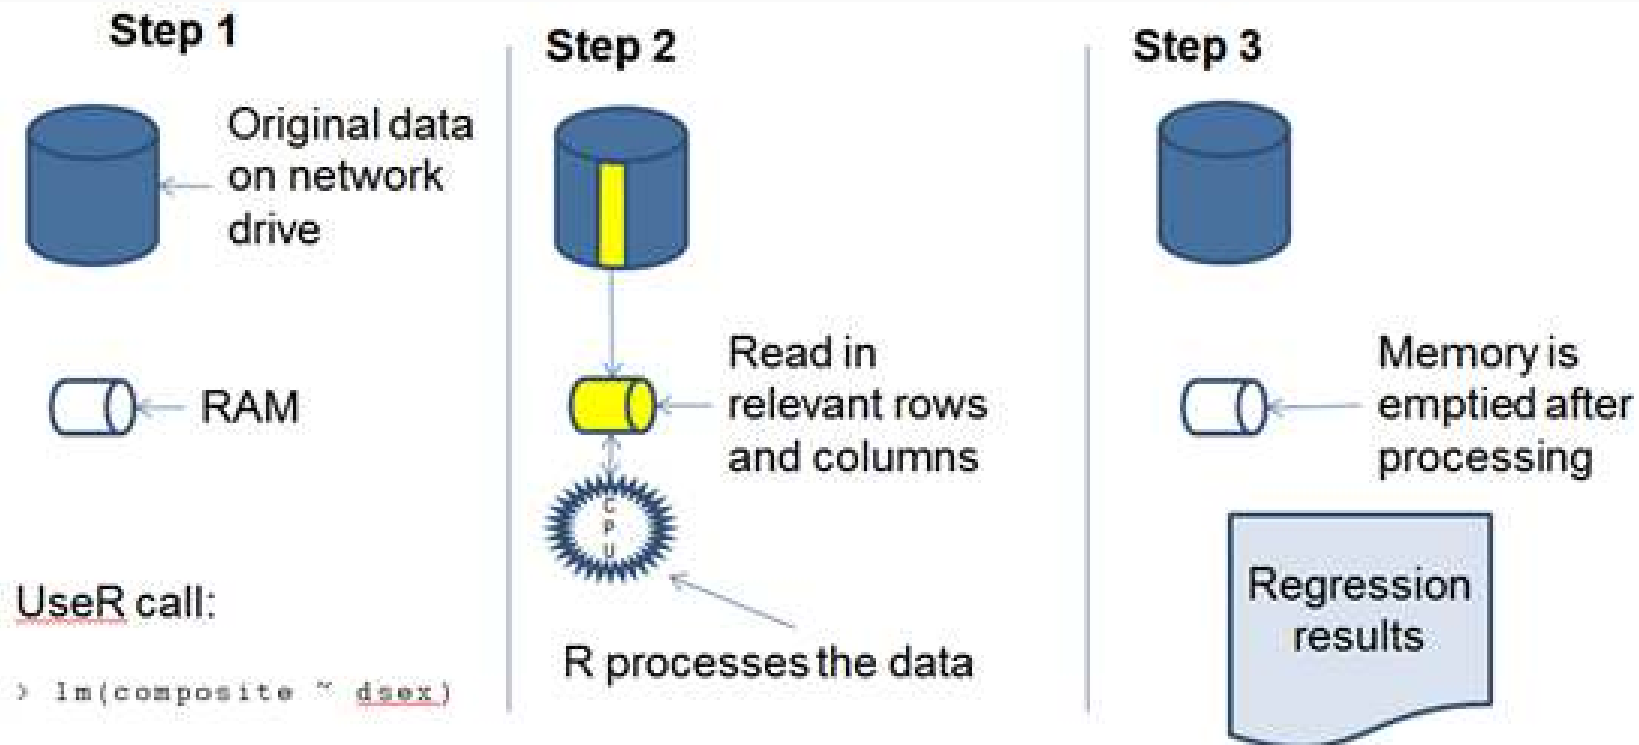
Step 1

Original data on network drive

RAM

UseR call:

> lm(composite ~ dsex)

Step 2

Read in relevant rows and columns

CPU

R processes the data

Step 3

Memory is emptied after processing

Regression results